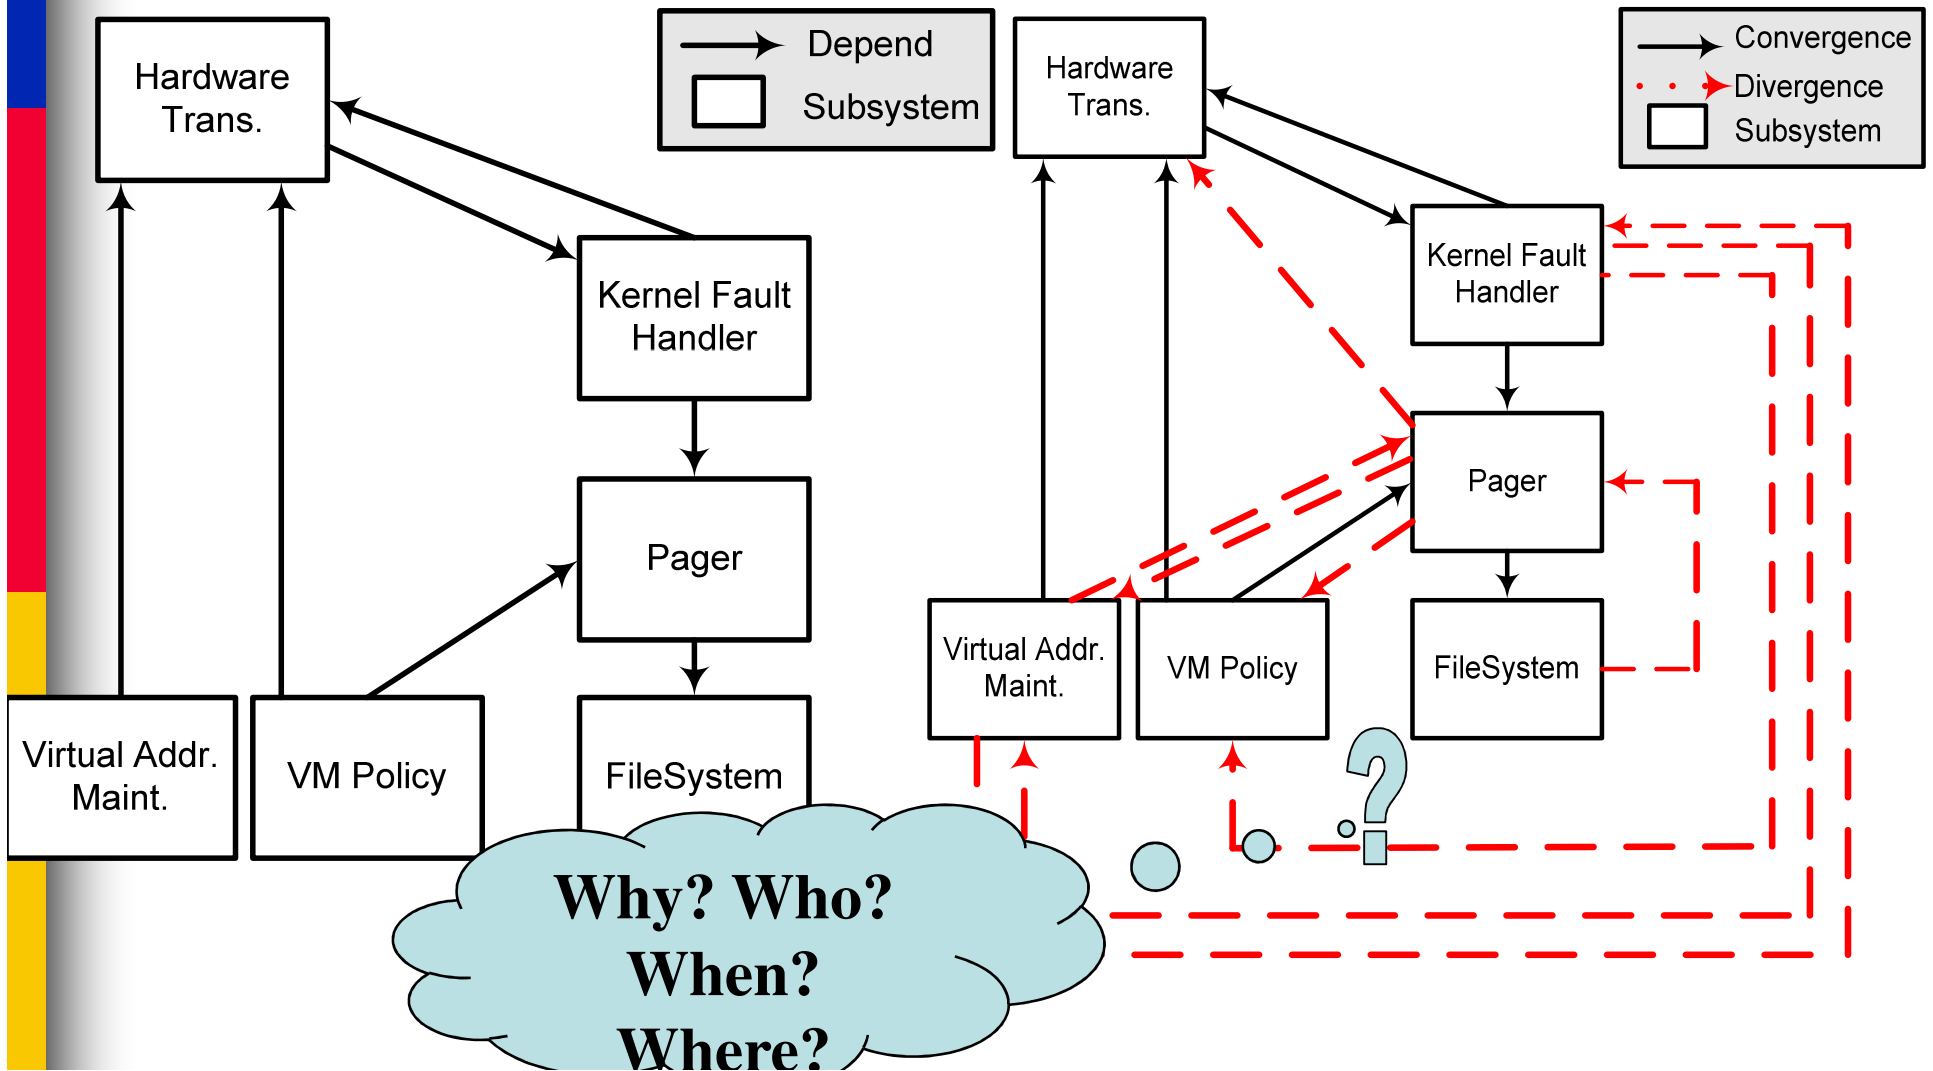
Hardware Trans.

Depend
Subsystem

Kernel Fault Handler

Pager

Virtual Addr. Maint.

VM Policy

FileSystem

Why? Who? When? Where?

Hardware Trans.

Convergence
Divergence
Subsystem

Kernel Fault Handler

Pager

Virtual Addr. Maint.

VM Policy

FileSystem